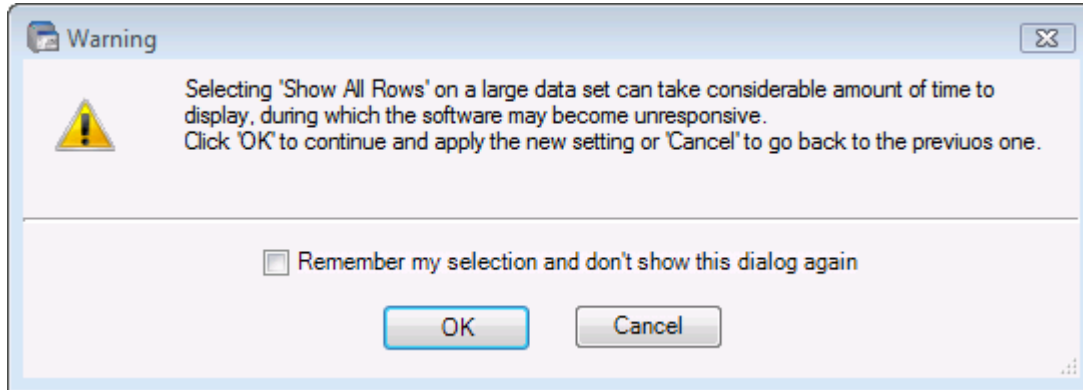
Warning

Selecting 'Show All Rows' on a large data set can take considerable amount of time to display, during which the software may become unresponsive.
Click 'OK' to continue and apply the new setting or 'Cancel' to go back to the previuos one.

Remember my selection and don't show this dialog again

OK

Cancel